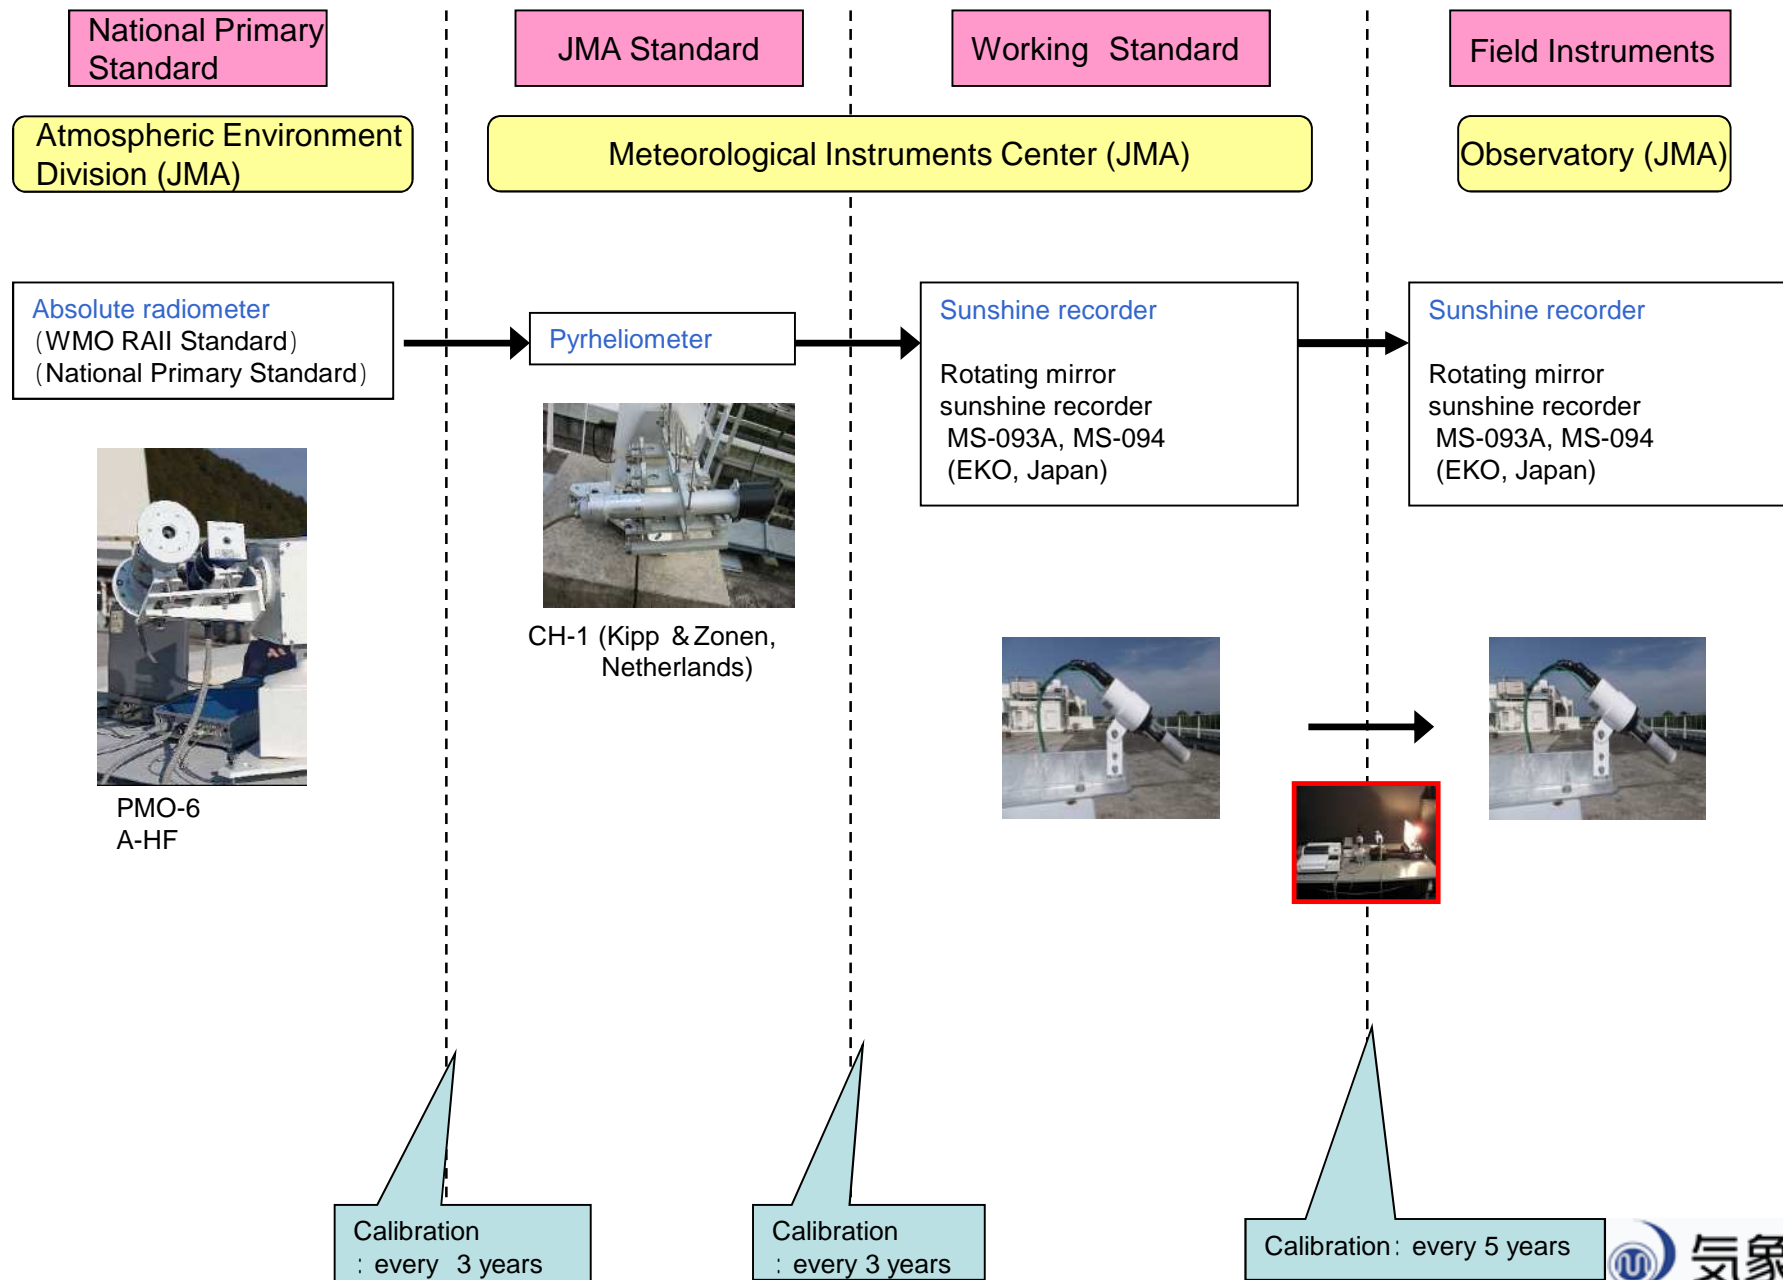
National Primary Standard

JMA Standard

Working Standard

Field Instruments

Atmospheric Environment Division (JMA)

Meteorological Instruments Center (JMA)

Observatory (JMA)

Absolute radiometer
(WMO RAII Standard)
(National Primary Standard)

Pyrheliometer

Sunshine recorder

Rotating mirror sunshine recorder
MS-093A, MS-094
(EKO, Japan)

Sunshine recorder

Rotating mirror sunshine recorder
MS-093A, MS-094
(EKO, Japan)

CH-1 (Kipp & Zonen, Netherlands)

PMO-6
A-HF

Calibration
: every 3 years

Calibration
: every 3 years

Calibration: every 5 years

気象